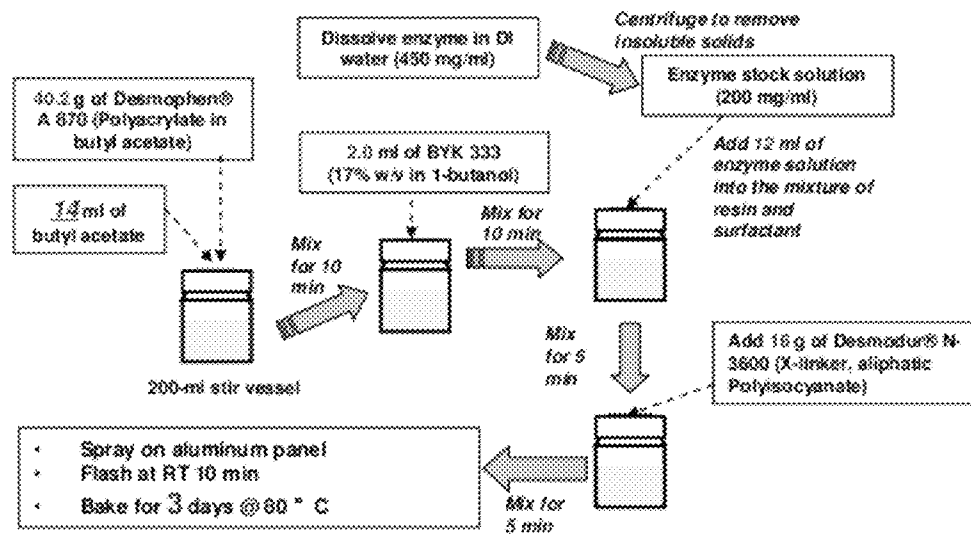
Dissolve enzyme in DI water (450 mg/ml)

Centrifuge to remove insoluble solids

Enzyme stock solution (200 mg/ml)

40.2 g of Desmophen® A 870 (Polyacrylate in butyl acetate)

2.0 ml of BYK 333 (17% w/v in 1-butanol)

Add 12 ml of enzyme solution into the mixture of resin and surfactant

14 ml of butyl acetate

Mix for 10 min

Mix for 10 min

200-ml stir vessel

Mix for 5 min

Add 18 g of Desmodur® N-3600 (X-linker, aliphatic Polyisocyanate)

- Spray on aluminum panel
- Flash at RT 10 min
- Bake for 3 days @ 80 ° C

Mix for 5 min